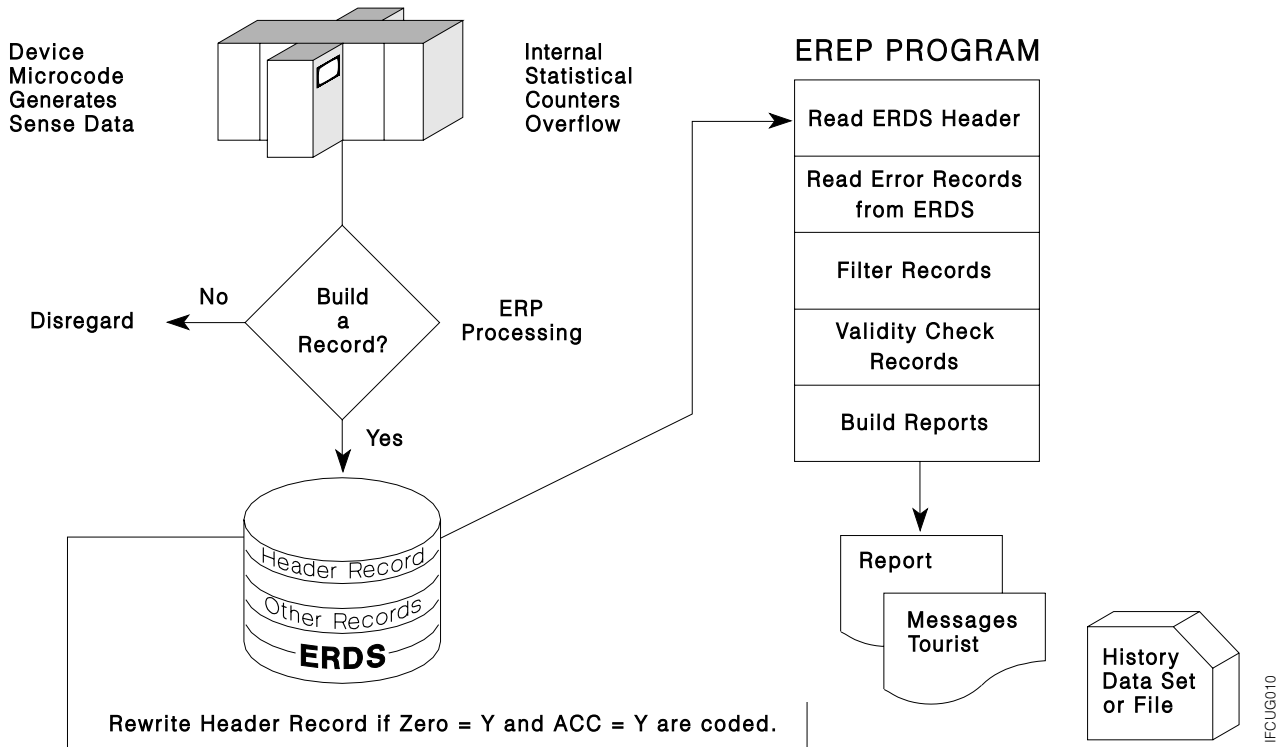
Device Microcode Generates Sense Data

Internal Statistical Counters Overflow

EREP PROGRAM

Read ERDS Header

Read Error Records from ERDS

Filter Records

Validity Check Records

Build Reports

No

Build a Record?

ERP Processing

Disregard

Yes

Header Record

Other Records

ERDS

Report

Messages Tourist

History Data Set or File

Rewrite Header Record if Zero = Y and ACC = Y are coded.

IFCUG010